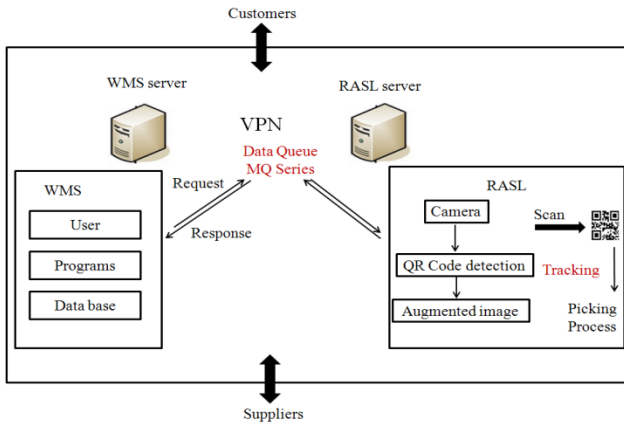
Customers

WMS server

VPN

RASL server

Data Queue
MQ Series

WMS

User

Programs

Data base

Request

Response

RASL

Camera

Scan

QR Code detection

Tracking

Augmented image

Picking
Process

Suppliers